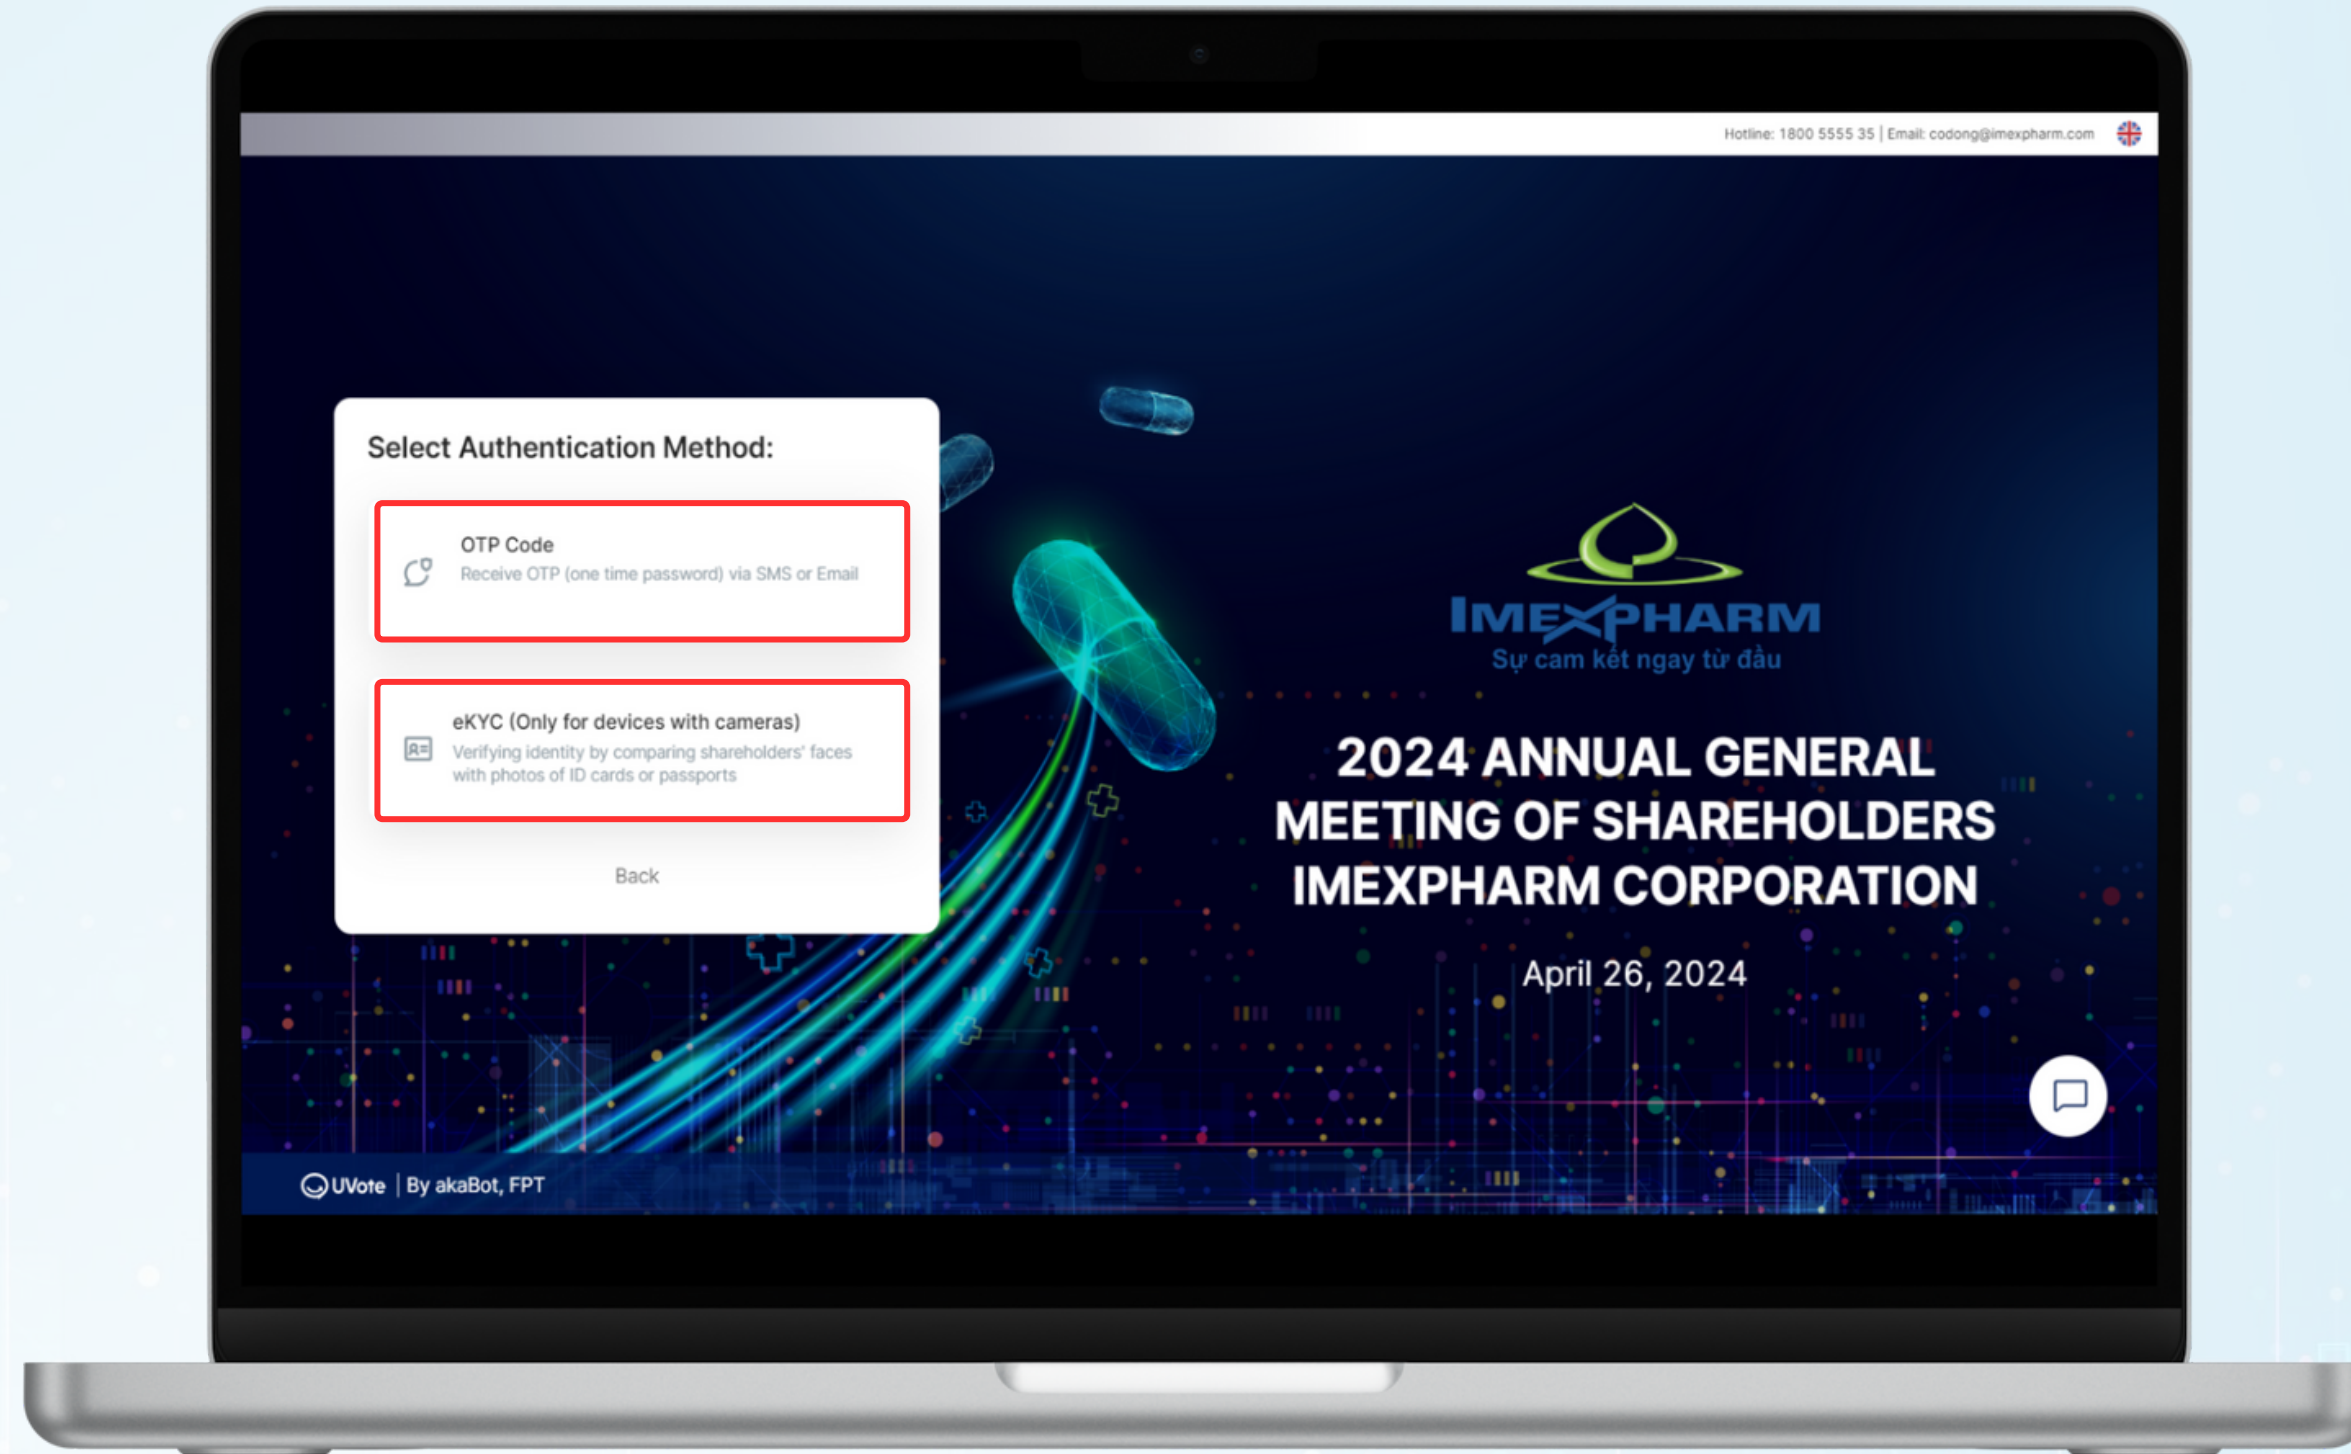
Hotline: 1800 5555 35 | Email: codong@imexpharm.com

Select Authentication Method:

OTP Code
Receive OTP (one time password) via SMS or Email

eKYC (Only for devices with cameras)
Verifying identity by comparing shareholders' faces with photos of ID cards or passports

Back

IMEXPHARM
Sự cam kết ngay từ đầu

2024 ANNUAL GENERAL MEETING OF SHAREHOLDERS IMEXPHARM CORPORATION

April 26, 2024

UVote | By akaBot, FPT